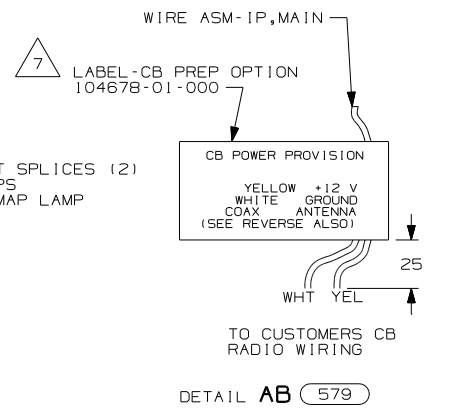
WIRE ASM-IP,MAIN

7

LABEL-CB PREP OPTION
104678-01-000

T SPLICES (2)
PS
MAP LAMP

CB POWER PROVISION

YELLOW +12 V
WHITE GROUND
COAX ANTENNA
(SEE REVERSE ALSO)

25

WHT YEL

TO CUSTOMERS CB
RADIO WIRING

DETAIL AB 579